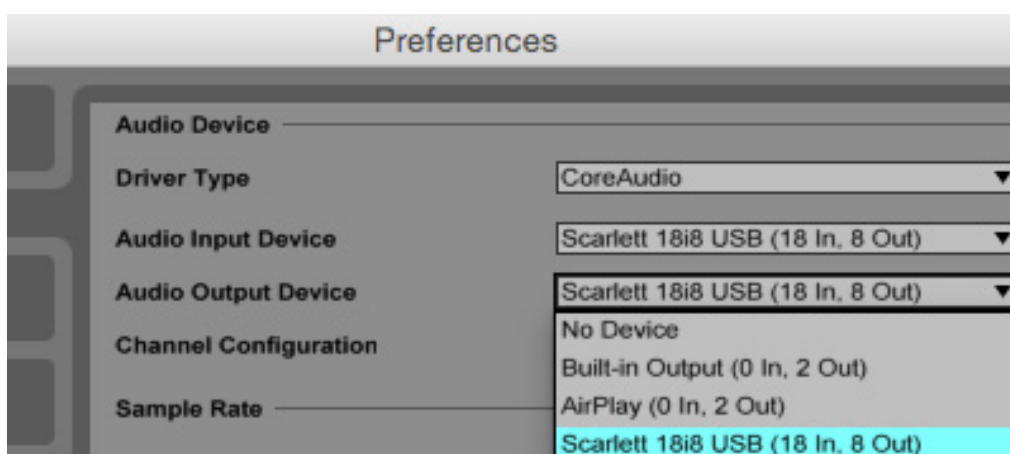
Preferences

Audio Device

Driver Type
CoreAudio

Audio Input Device
Scarlett 18i8 USB (18 In, 8 Out)

Audio Output Device
Scarlett 18i8 USB (18 In, 8 Out)

Channel Configuration

Sample Rate

No Device
Built-in Output (0 In, 2 Out)
AirPlay (0 In, 2 Out)
Scarlett 18i8 USB (18 In, 8 Out)